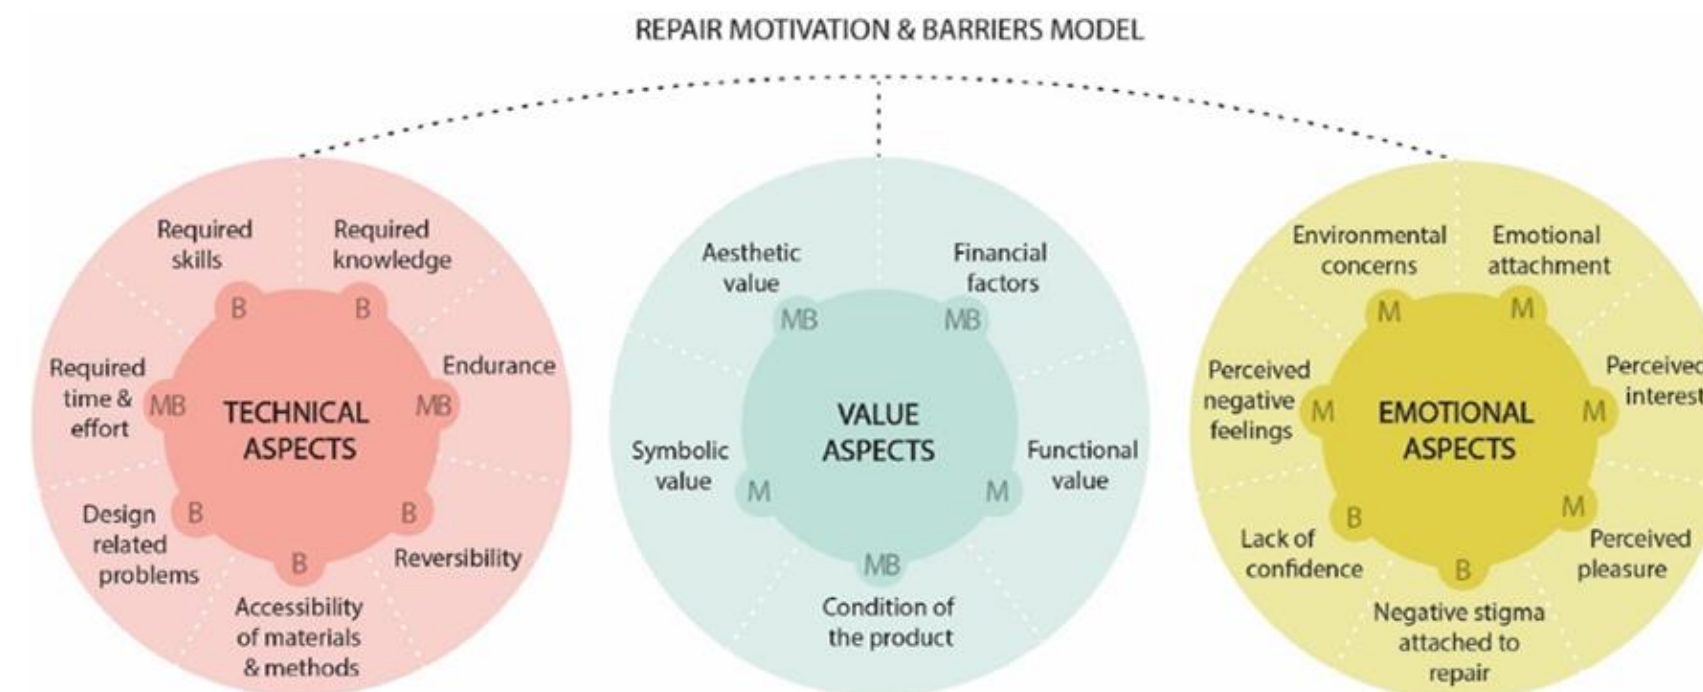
REPAIR MOTIVATION & BARRIERS MODEL

Required skills
Required knowledge
B
B
Required time & effort
MB
TECHNICAL ASPECTS
MB
Endurance
Design related problems
B
B
Reversibility
B
Accessibility of materials & methods

Aesthetic value
Financial factors
MB
MB
VALUE ASPECTS
Symbolic value
M
M
Functional value
MB
Condition of the product

Environmental concerns
Emotional attachment
M
M
Perceived negative feelings
M
EMOTIONAL ASPECTS
M
Perceived interest
B
M
Lack of confidence
Perceived pleasure
B
Negative stigma attached to repair